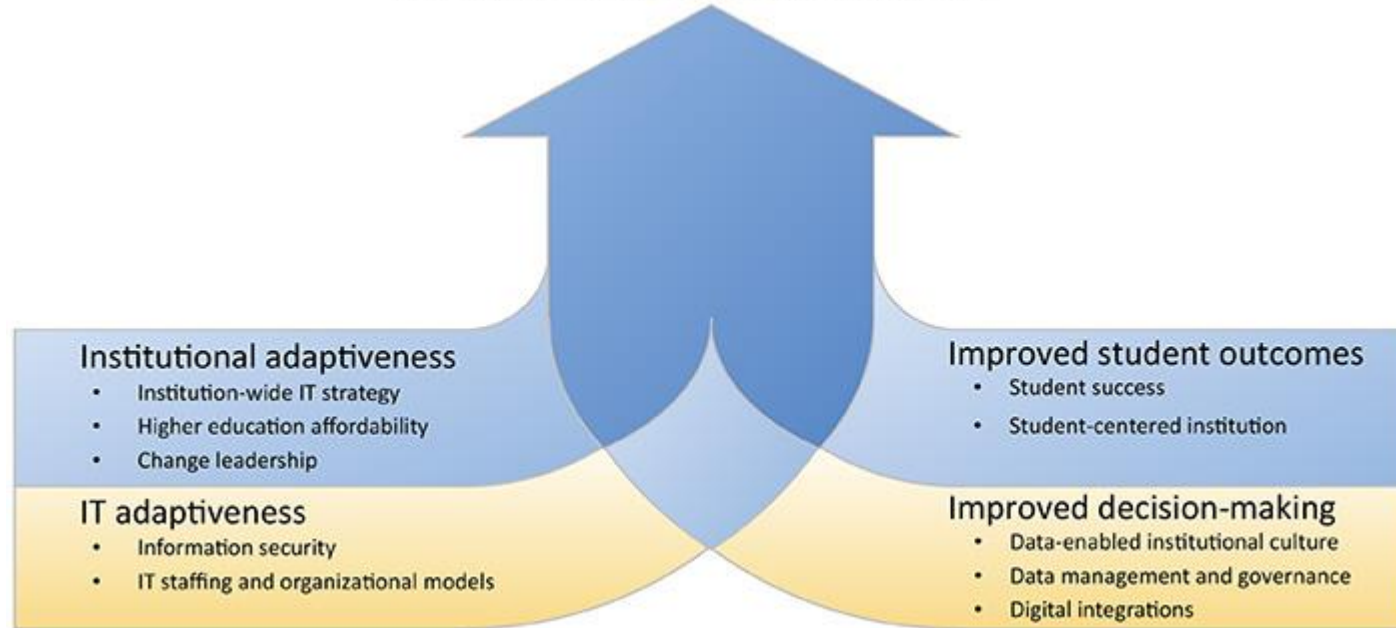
Institutional adaptiveness
- Institution-wide IT strategy
- Higher education affordability
- Change leadership

IT adaptiveness
- Information security
- IT staffing and organizational models

Improved student outcomes
- Student success
- Student-centered institution

Improved decision-making
- Data-enabled institutional culture
- Data management and governance
- Digital integrations